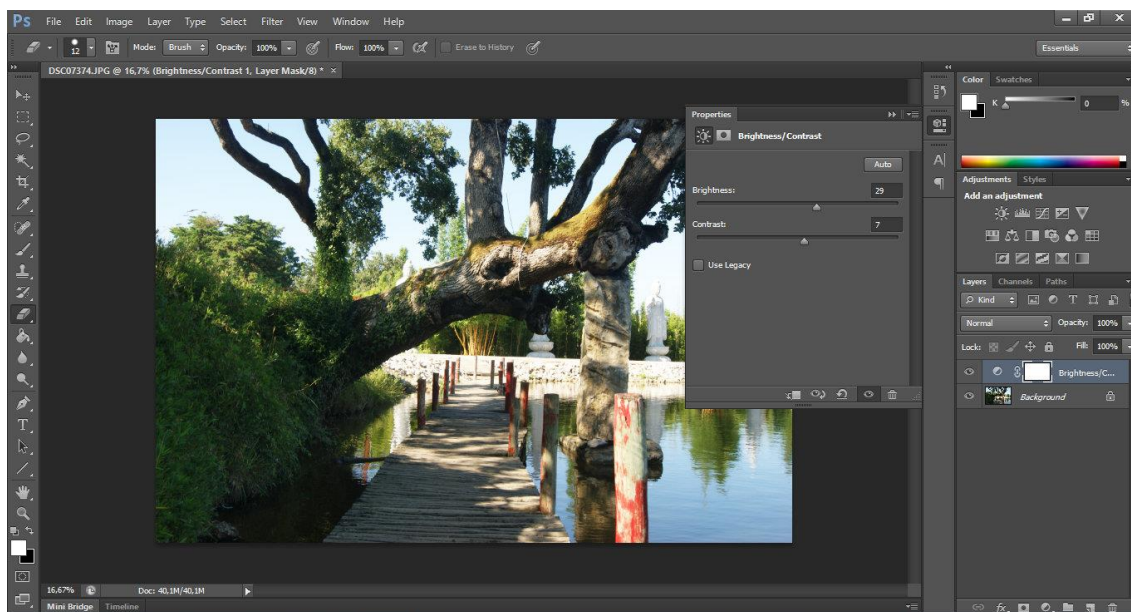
Ps File Edit Image Layer Type Select Filter View Window Help

12 Mode: Brush Opacity: 100% Flow: 100% Erase to History

Essentials

DSC07374.JPG @ 16,7% (Brightness/Contrast 1, Layer Mask/8) * ×

Properties

Brightness/Contrast

Auto

Brightness: 29

Contrast: 7

Use Legacy

Color Swatches

K 0 %

Adjustments Styles

Add an adjustment

Layers Channels Paths

Kind

Normal Opacity: 100%

Lock: Fill: 100%

Brightness/C...

Background

16,67% Doc: 40,1M/40,1M

Mini Bridge Timeline